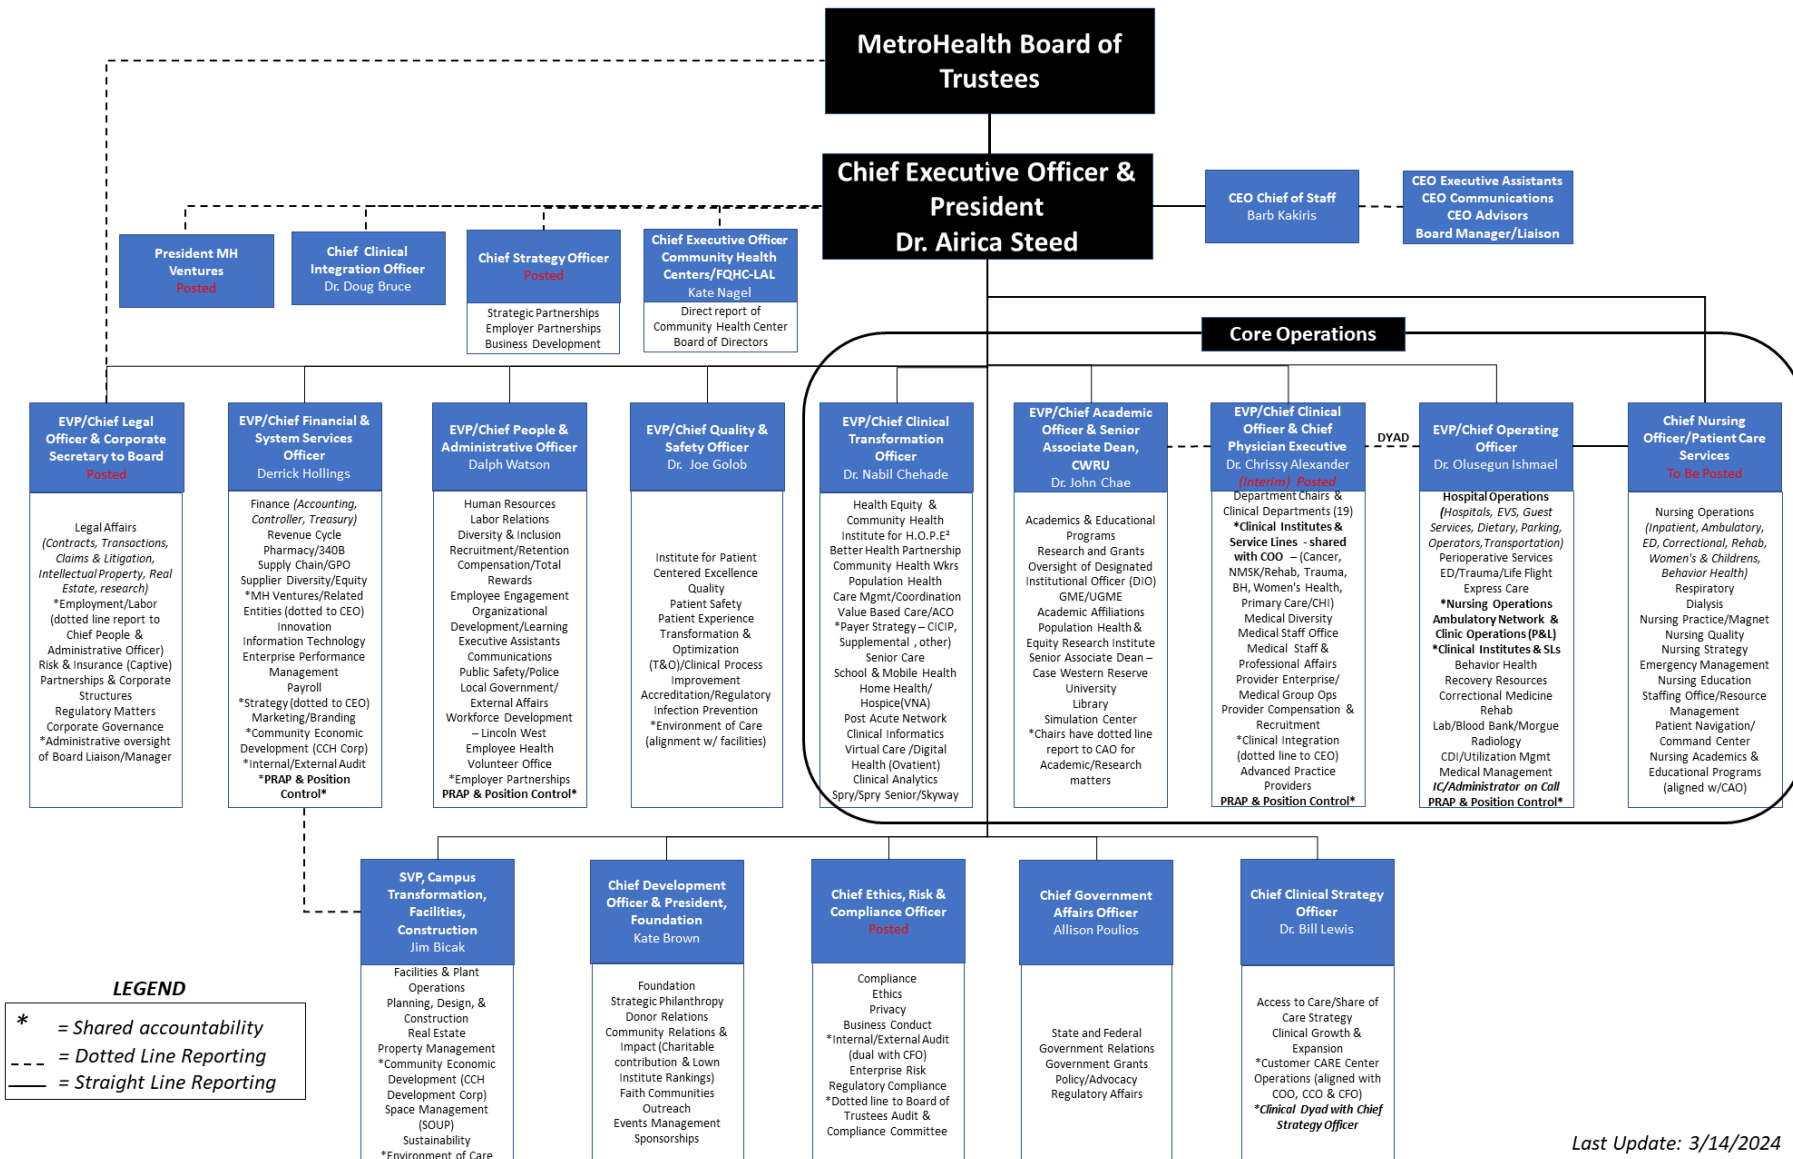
MetroHealth Board of Trustees

Chief Executive Officer & President
Dr. Airica Steed

CEO Chief of Staff
Barb Kakiris

CEO Executive Assistants
CEO Communications
CEO Advisors
Board Manager/Liaison

President MH Ventures
Posted

Chief Clinical Integration Officer
Dr. Doug Bruce

Chief Strategy Officer
Posted

Strategic Partnerships
Employer Partnerships
Business Development

Chief Executive Officer Community Health Centers/FQHC-LAL
Kate Nagel

Direct report of Community Health Center Board of Directors

Core Operations

EVP/Chief Legal Officer & Corporate Secretary to Board
Posted

Legal Affairs (Contracts, Transactions, Claims & Litigation, Intellectual Property, Real Estate, research)
*Employment/Labor (dotted line report to Chief People & Administrative Officer)
Risk & Insurance (Captive)
Partnerships & Corporate Structures
Regulatory Matters
Corporate Governance
*Administrative oversight of Board Liaison/Manager

EVP/Chief Financial & System Services Officer
Derrick Hollings

Finance (Accounting, Controller, Treasury)
Revenue Cycle
Pharmacy/340B
Supply Chain/GPO
Supplier Diversity/Equity
*MH Ventures/Related Entities (dotted to CEO)
Innovation
Information Technology
Enterprise Performance Management
Payroll
*Strategy (dotted to CEO)
Marketing/Branding
*Community Economic Development (CCH Corp)
*Internal/External Audit
*PRAP & Position Control*

EVP/Chief People & Administrative Officer
Dalph Watson

Human Resources
Labor Relations
Diversity & Inclusion
Recruitment/Retention
Compensation/Total Rewards
Employee Engagement
Organizational Development/Learning
Executive Assistants
Communications
Public Safety/Police
Local Government/External Affairs
Workforce Development – Lincoln West
Employee Health
Volunteer Office
*Employer Partnerships
PRAP & Position Control*

EVP/Chief Quality & Safety Officer
Dr. Joe Golob

Institute for Patient Centered Excellence
Quality
Patient Safety
Patient Experience
Transformation & Optimization (T&O)/Clinical Process Improvement
Accreditation/Regulatory
Infection Prevention
*Environment of Care (alignment w/ facilities)

EVP/Chief Clinical Transformation Officer
Dr. Nabil Chehade

Health Equity & Community Health Institute for H.O.P.E.²
Better Health Partnership
Community Health Wkrs
Population Health
Care Mgmt/Coordination
Value Based Care/ACO
*Payer Strategy – CICIP, Supplemental, other)
Senior Care
School & Mobile Health
Home Health/Hospice(VNA)
Post Acute Network
Clinical Informatics
Virtual Care /Digital Health (Ovatient)
Clinical Analytics
Spry/Spry Senior/Skyway

EVP/Chief Academic Officer & Senior Associate Dean, CWRU
Dr. John Chae

Academics & Educational Programs
Research and Grants
Oversight of Designated Institutional Officer (DIO)
GME/UGME
Academic Affiliations
Population Health & Equity Research Institute
Senior Associate Dean – Case Western Reserve University
Library
Simulation Center
*Chairs have dotted line report to CAO for Academic/Research matters

EVP/Chief Clinical Officer & Chief Physician Executive
Dr. Chrissy Alexander
(Interim) Posted

DYAD

Department Chairs & Clinical Departments (19)
*Clinical Institutes & Service Lines - shared with COO – (Cancer, NMSK/Rehab, Trauma, BH, Women's Health, Primary Care/CHI)
Medical Diversity
Medical Staff Office
Medical Staff & Professional Affairs
Provider Enterprise/Medical Group Ops
Provider Compensation & Recruitment
*Clinical Integration (dotted line to CEO)
Advanced Practice Providers
PRAP & Position Control*

EVP/Chief Operating Officer
Dr. Olusegun Ishmael

Hospital Operations (Hospitals, EVS, Guest Services, Dietary, Parking, Operators, Transportation)
Perioperative Services
ED/Trauma/Life Flight
Express Care
*Nursing Operations
Ambulatory Network & Clinic Operations (P&L)
*Clinical Institutes & SLs
Behavior Health
Recovery Resources
Correctional Medicine
Rehab
Lab/Blood Bank/Morgue
Radiology
CDI/Utilization Mgmt
Medical Management
IC/Administrator on Call
PRAP & Position Control*

Chief Nursing Officer/Patient Care Services
To Be Posted

Nursing Operations (Inpatient, Ambulatory, ED, Correctional, Rehab, Women's & Childrens, Behavior Health)
Respiratory
Dialysis
Nursing Practice/Magnet
Nursing Quality
Emergency Management
Nursing Education
Staffing Office/Resource Management
Patient Navigation/Command Center
Nursing Academics & Educational Programs (aligned w/CAO)

SVP, Campus Transformation, Facilities, Construction
Jim Bicak

Facilities & Plant Operations
Planning, Design, & Construction
Real Estate
Property Management
*Community Economic Development (CCH Development Corp)
Space Management (SOUP)
Sustainability
*Environment of Care

Chief Development Officer & President, Foundation
Kate Brown

Foundation
Strategic Philanthropy
Donor Relations
Community Relations & Impact (Charitable contribution & Lown Institute Rankings)
Faith Communities Outreach
Events Management
Sponsorships

Chief Ethics, Risk & Compliance Officer
Posted

Compliance
Ethics
Privacy
Business Conduct
*Internal/External Audit (dual with CFO)
Enterprise Risk
Regulatory Compliance
*Dotted line to Board of Trustees Audit & Compliance Committee

Chief Government Affairs Officer
Allison Poulios

State and Federal Government Relations
Government Grants
Policy/Advocacy
Regulatory Affairs

Chief Clinical Strategy Officer
Dr. Bill Lewis

Access to Care/Share of Care Strategy
Clinical Growth & Expansion
*Customer CARE Center Operations (aligned with COO, CCO & CFO)
*Clinical Dyad with Chief Strategy Officer

LEGEND
* = Shared accountability
= Dotted Line Reporting
= Straight Line Reporting

Last Update: 3/14/2024